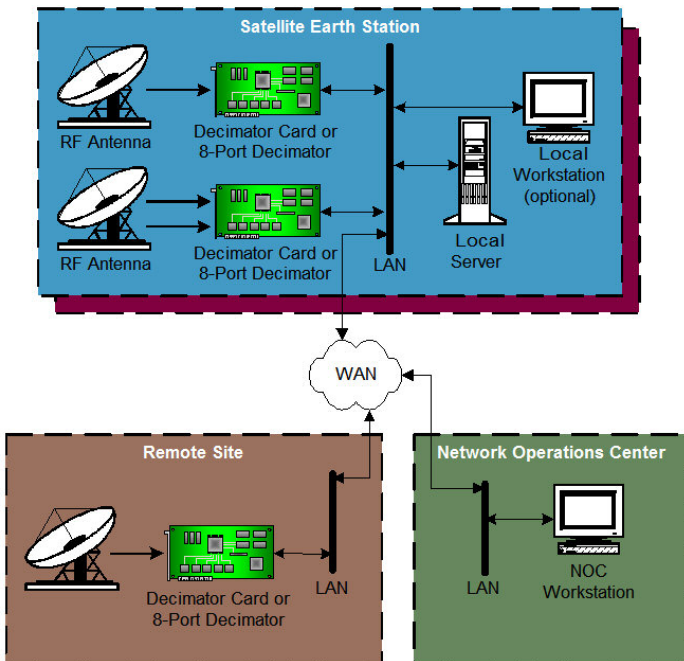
Satellite Earth Station

RF Antenna

Decimator Card or 8-Port Decimator

RF Antenna

Decimator Card or 8-Port Decimator

LAN

Local Workstation (optional)

Local Server

WAN

Remote Site

Decimator Card or 8-Port Decimator

LAN

Network Operations Center

LAN

NOC Workstation